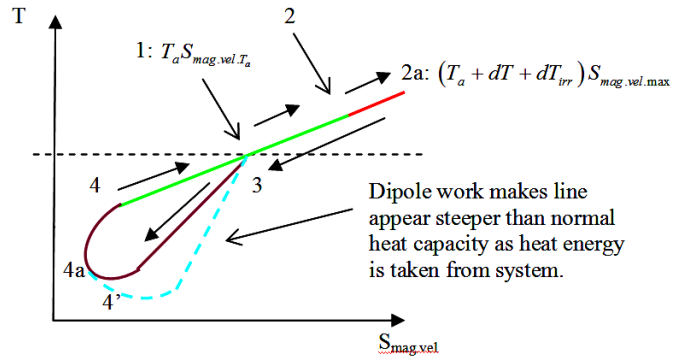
T

1: $T_a S_{mag.vel.T_a}$

2

2a: $\left(T_a + dT + dT_{irr}\right) S_{mag.vel.\max}$

4

3

Dipole work makes line appear steeper than normal heat capacity as heat energy is taken from system.

4a

4'

$S_{mag.vel}$